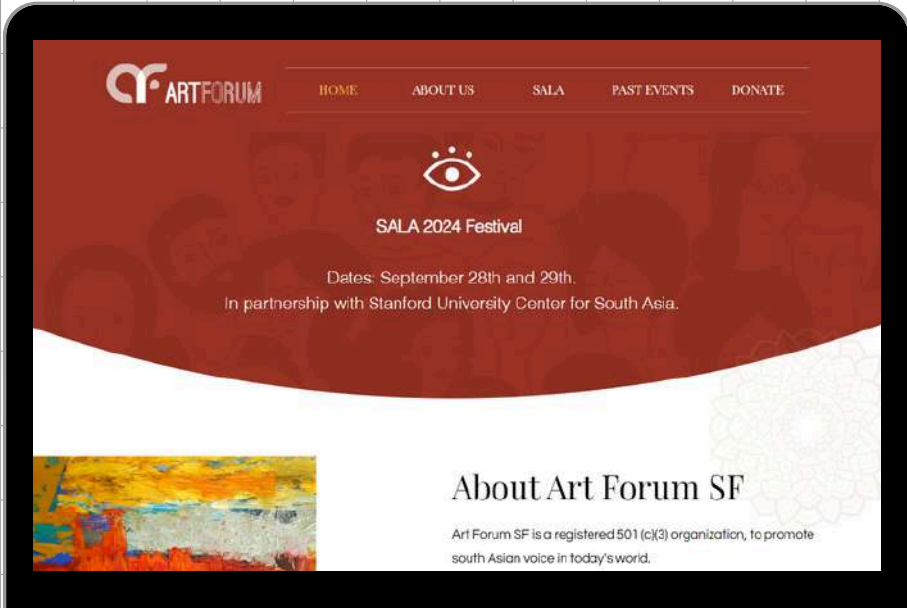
ARTFORUM

HOME ABOUT US SALA PAST EVENTS DONATE

SALA 2024 Festival

Dates: September 28th and 29th.
In partnership with Stanford University Center for South Asia.

About Art Forum SF

Art Forum SF is a registered 501 (c)(3) organization, to promote south Asian voice in today's world.